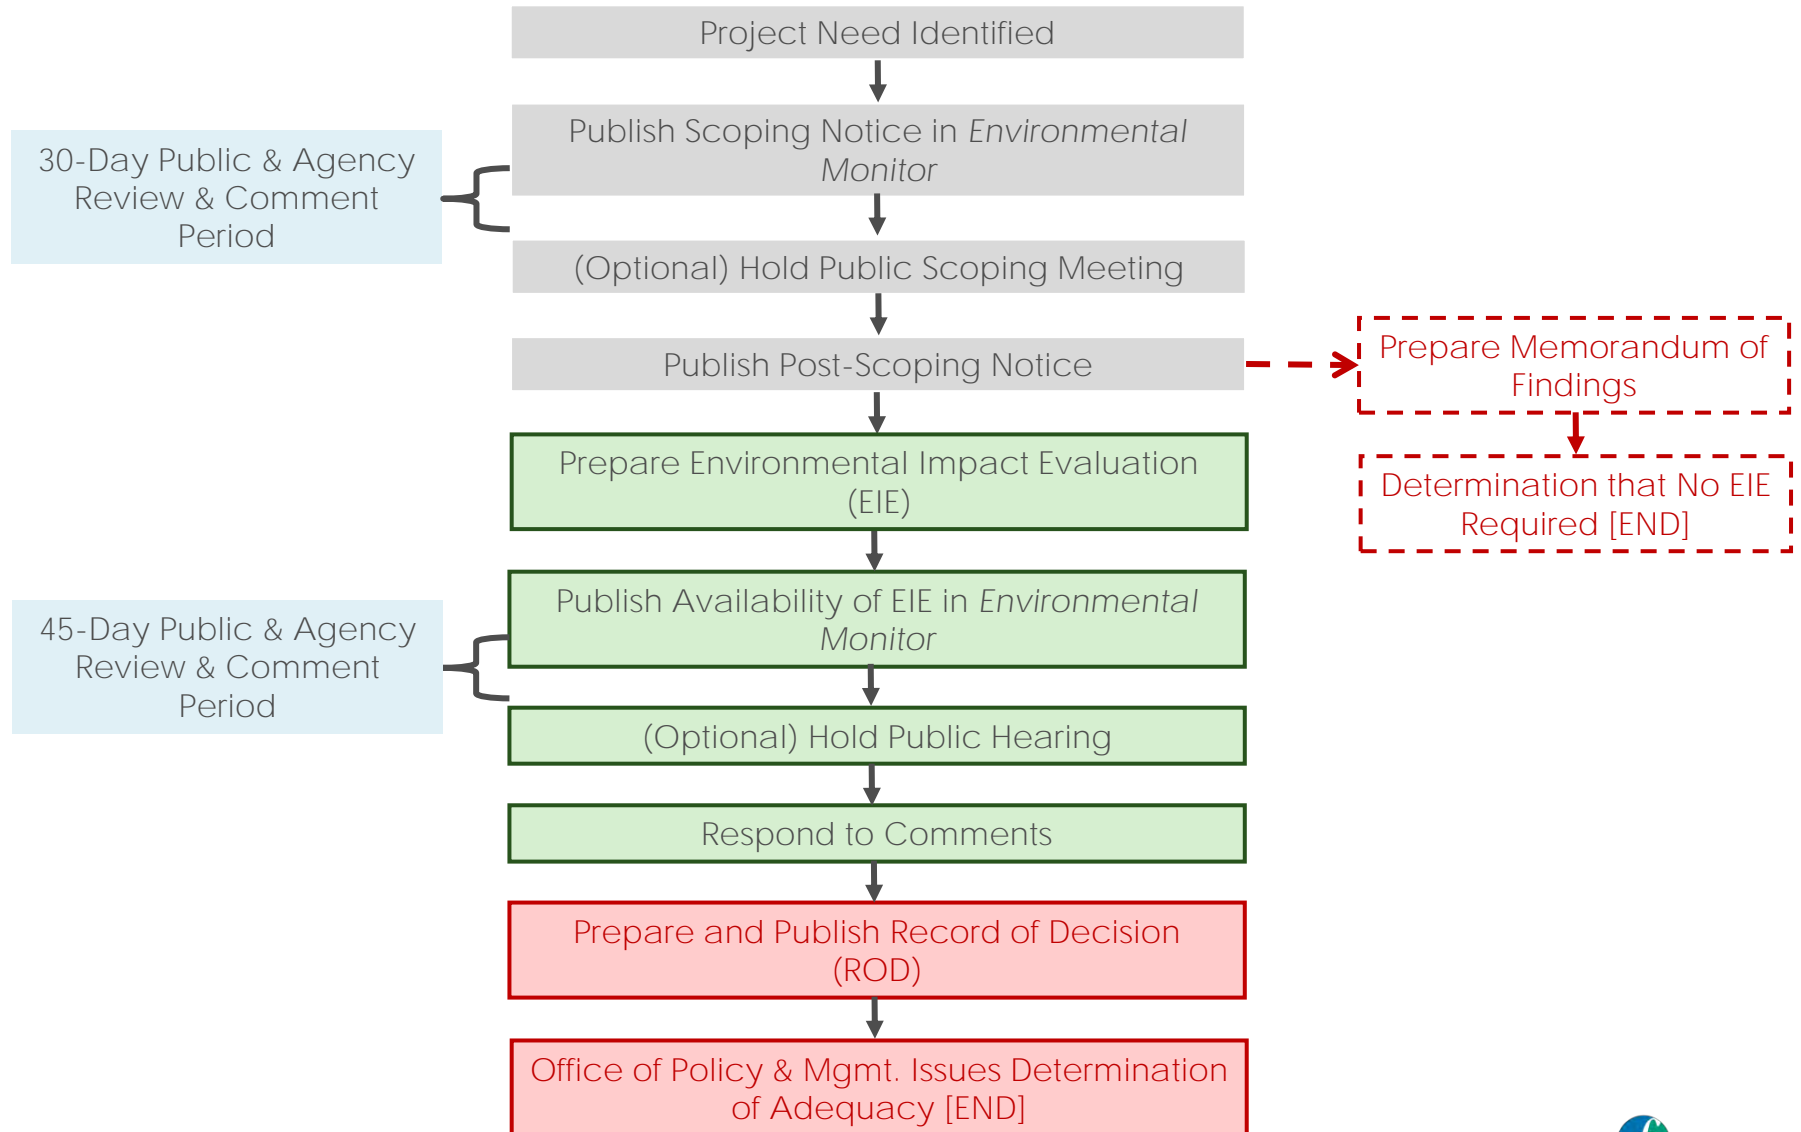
Project Need Identified

30-Day Public & Agency Review & Comment Period

Publish Scoping Notice in *Environmental Monitor*

(Optional) Hold Public Scoping Meeting

Publish Post-Scoping Notice

Prepare Memorandum of Findings

Determination that No EIE Required [END]

Prepare Environmental Impact Evaluation (EIE)

45-Day Public & Agency Review & Comment Period

Publish Availability of EIE in *Environmental Monitor*

(Optional) Hold Public Hearing

Respond to Comments

Prepare and Publish Record of Decision (ROD)

Office of Policy & Mgmt. Issues Determination of Adequacy [END]